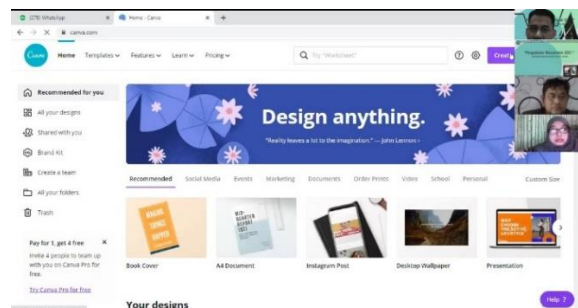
(278) WhatsApp
Home - Canva
canva.com
Canva
Home Templates Features Learn Pricing
Try "Worksheet"
Create
Recommended for you
All your designs
Shared with you
Brand Kit
Create a team
All your folders
Trash
Pay for 1, get 4 free
Invite 4 people to team up with you on Canva Pro for free.
Try Canva Pro for free
Design anything.
"Reality leaves a lot to the imagination." — John Lennon
Recommended Social Media Events Marketing Documents Order Prints Video School Personal Custom Size
Book Cover
A4 Document
Instagram Post
Desktop Wallpaper
Presentation
Your designs
Help ?